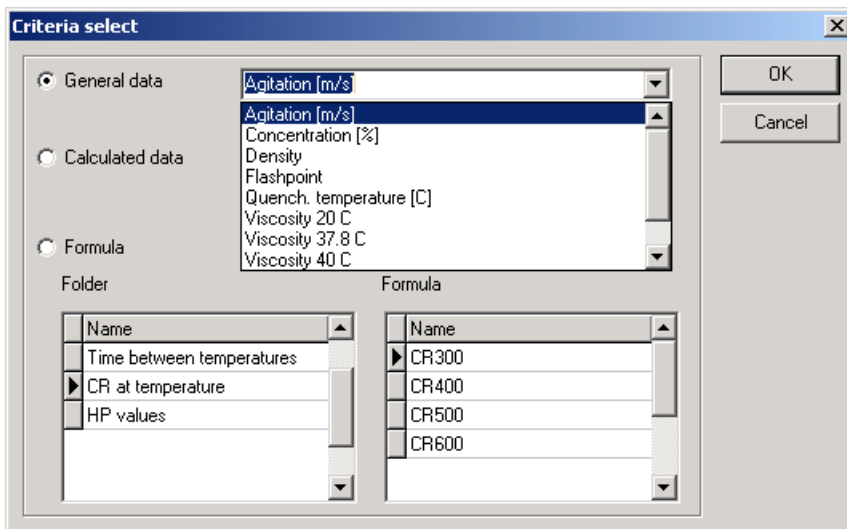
Criteria select

General data

Agitation [m/s]

Agitation [m/s]
Concentration [%]
Density
Flashpoint
Quench. temperature [C]
Viscosity 20 C
Viscosity 37.8 C
Viscosity 40 C

OK

Cancel

Calculated data

Formula

Folder

| Name |
|---|
| Time between temperatures |
| CR at temperature |
| HP values |

Formula

| Name |
|---|
| CR300 |
| CR400 |
| CR500 |
| CR600 |